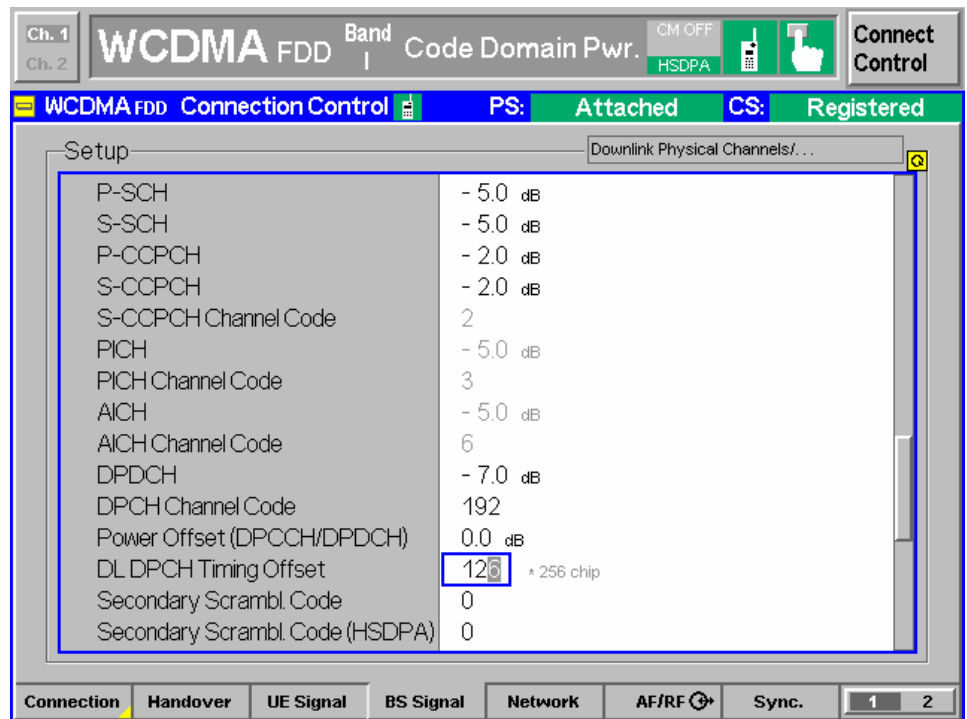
Ch. 1
Ch. 2
WCDMA FDD Band I Code Domain Pwr.
CM OFF
HSDPA
Connect Control

WCDMA FDD Connection Control PS: Attached CS: Registered

Setup
Downlink Physical Channels/...

| | |
|---|---|
| P-SCH | - 5.0 dB |
| S-SCH | - 5.0 dB |
| P-CCPCH | - 2.0 dB |
| S-CCPCH | - 2.0 dB |
| S-CCPCH Channel Code | 2 |
| PICH | - 5.0 dB |
| PICH Channel Code | 3 |
| AICH | - 5.0 dB |
| AICH Channel Code | 6 |
| DPDCH | - 7.0 dB |
| DPCH Channel Code | 192 |
| Power Offset (DPCCH/DPDCH) | 0.0 dB |
| DL DPCH Timing Offset | 126 * 256 chip |
| Secondary Scrambl. Code | 0 |
| Secondary Scrambl. Code (HSDPA) | 0 |

Connection | Handover | UE Signal | BS Signal | Network | AF/RF | Sync. | 1 | 2